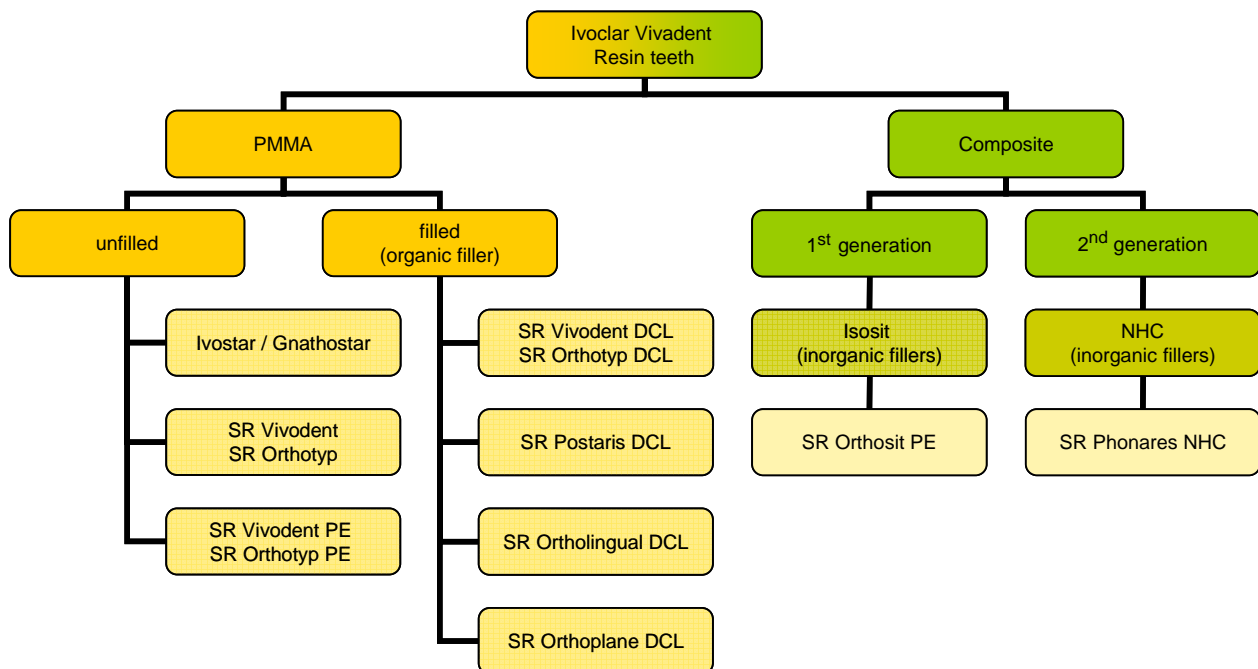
Ivoclar Vivadent
Resin teeth

PMMA

unfilled

Ivostar / Gnathostar

SR Vivodent
SR Orthotyp

SR Vivodent PE
SR Orthotyp PE

filled
(organic filler)

SR Vivodent DCL
SR Orthotyp DCL

SR Postaris DCL

SR Ortholingual DCL

SR Orthoplane DCL

Composite

1$^{st}$ generation

Isosit
(inorganic fillers)

SR Orthosit PE

2$^{nd}$ generation

NHC
(inorganic fillers)

SR Phonares NHC